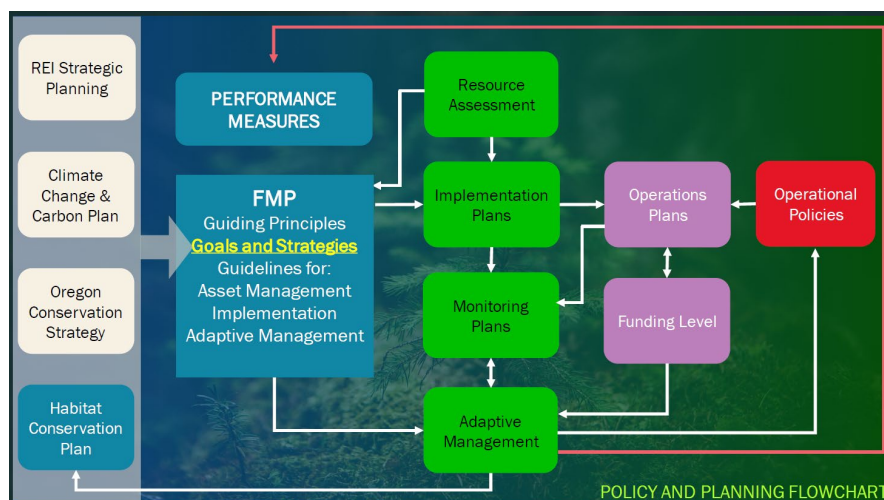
REI Strategic Planning

Climate Change & Carbon Plan

Oregon Conservation Strategy

Habitat Conservation Plan

PERFORMANCE MEASURES

FMP
Guiding Principles
Goals and Strategies
Guidelines for:
Asset Management
Implementation
Adaptive Management

Resource Assessment

Implementation Plans

Monitoring Plans

Adaptive Management

Operations Plans

Funding Level

Operational Policies

POLICY AND PLANNING FLOWCHART